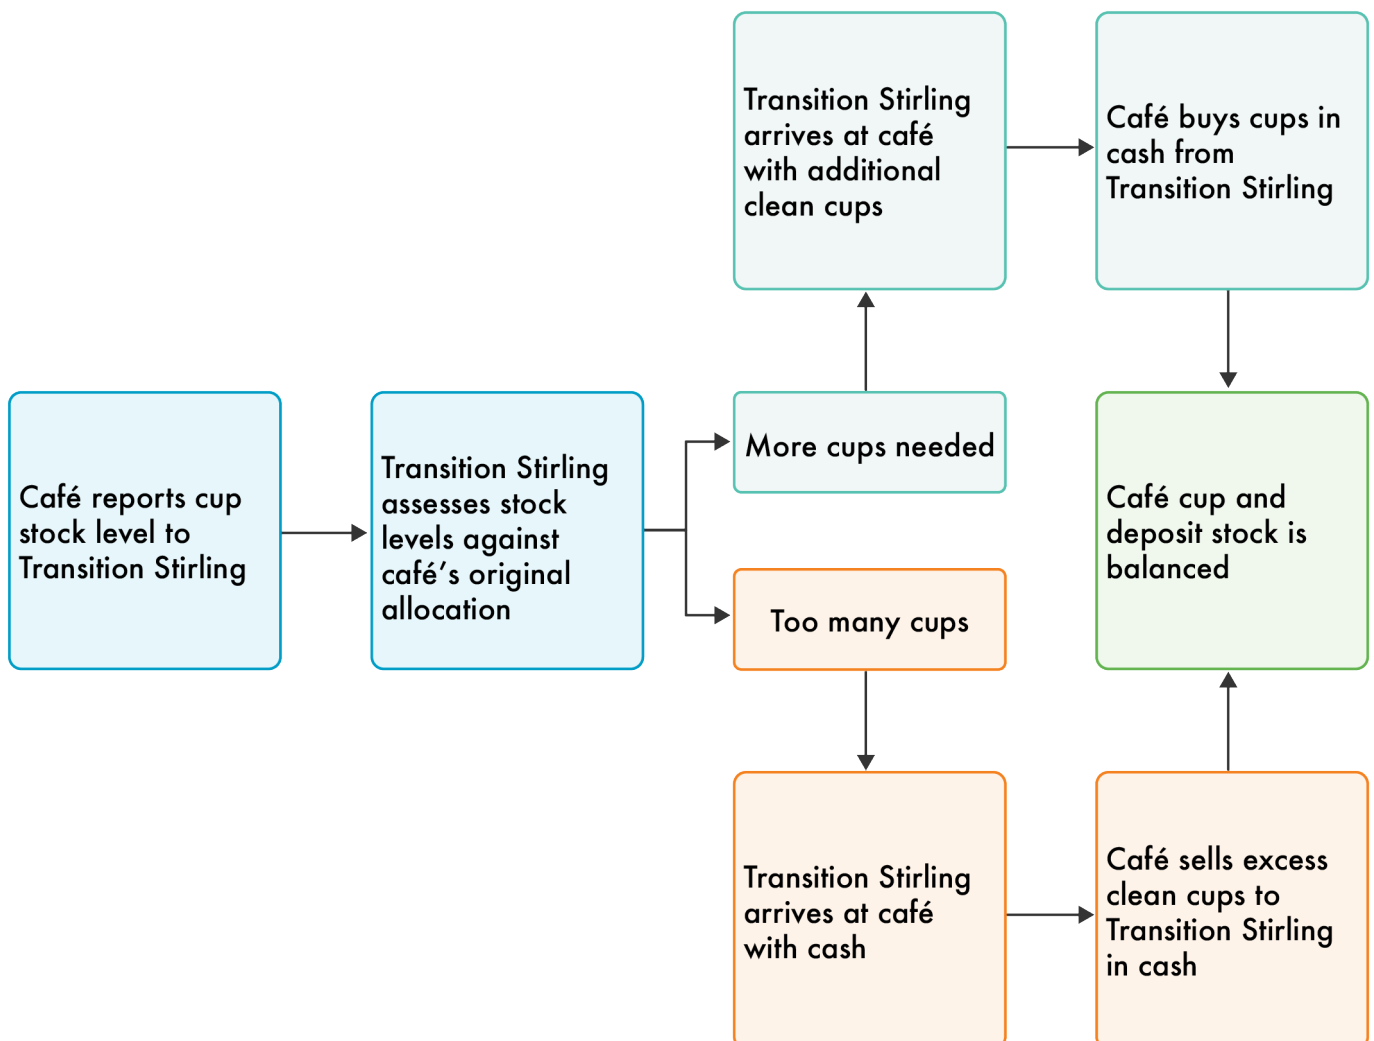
Café reports cup stock level to Transition Stirling

Transition Stirling assesses stock levels against café's original allocation

More cups needed

Transition Stirling arrives at café with additional clean cups

Café buys cups in cash from Transition Stirling

Café cup and deposit stock is balanced

Too many cups

Transition Stirling arrives at café with cash

Café sells excess clean cups to Transition Stirling in cash